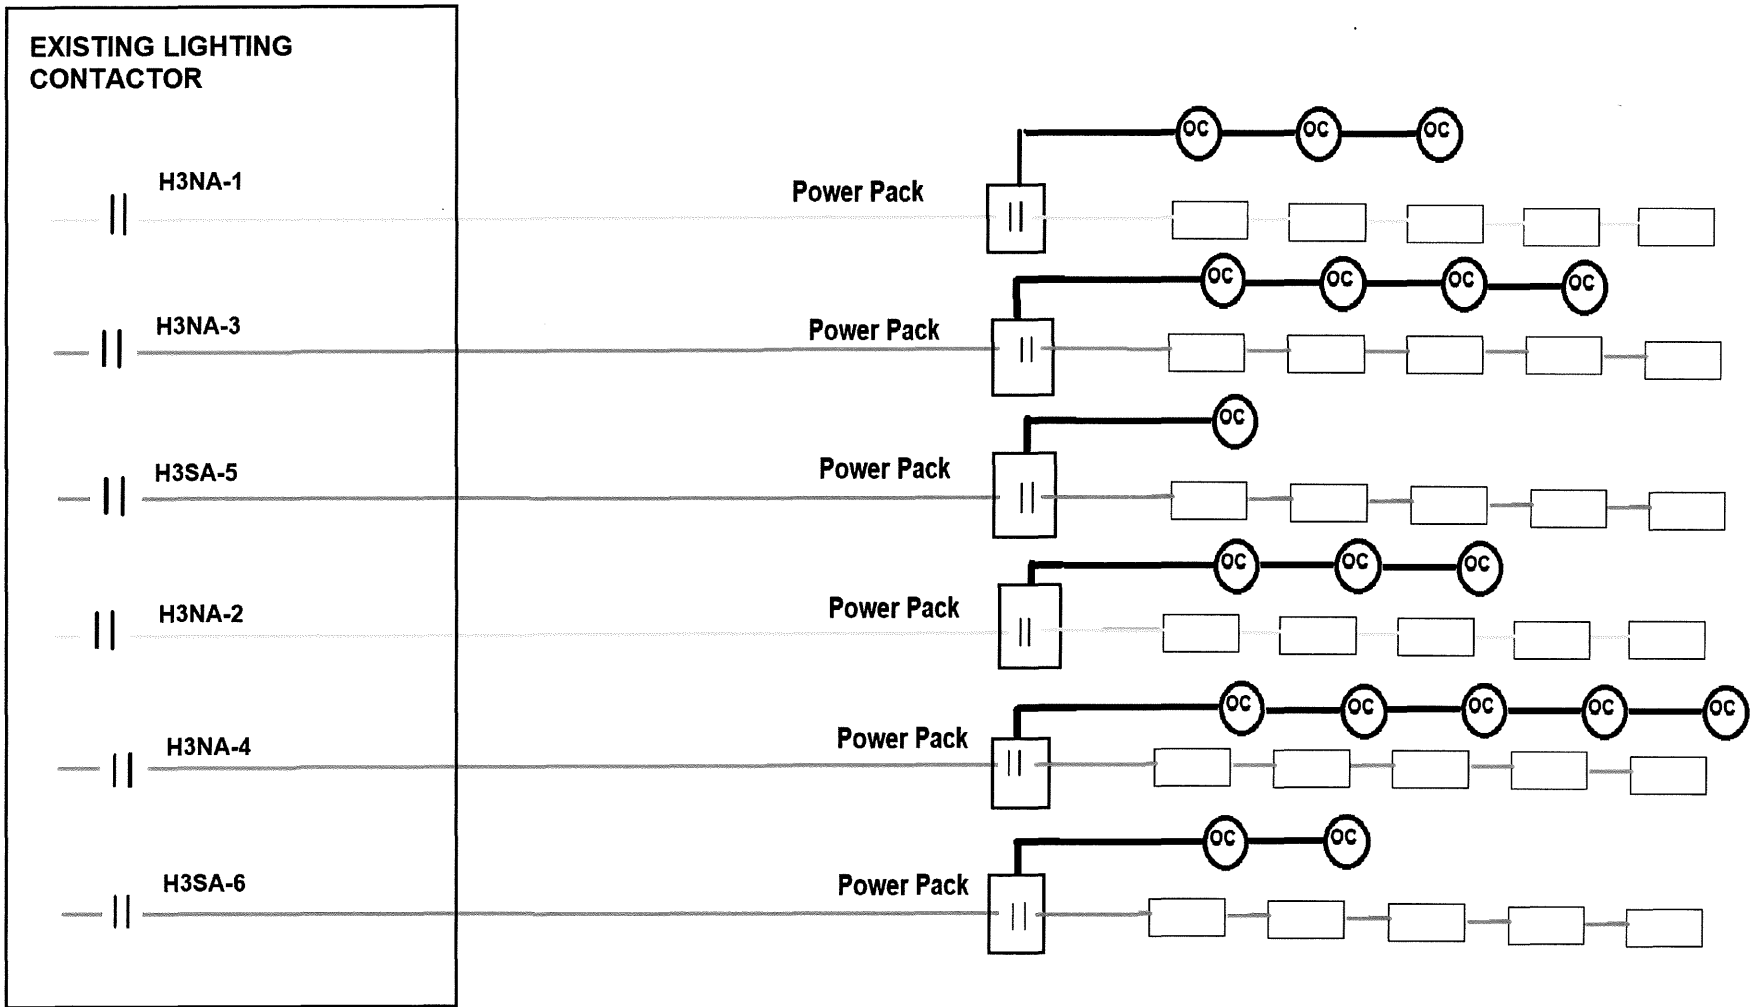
EXISTING LIGHTING CONTACTOR

H3NA-1

H3NA-3

H3SA-5

H3NA-2

H3NA-4

H3SA-6

OC OC OC
Power Pack

OC OC OC OC
Power Pack

OC
Power Pack

OC OC OC
Power Pack

OC OC OC OC OC
Power Pack

OC OC
Power Pack